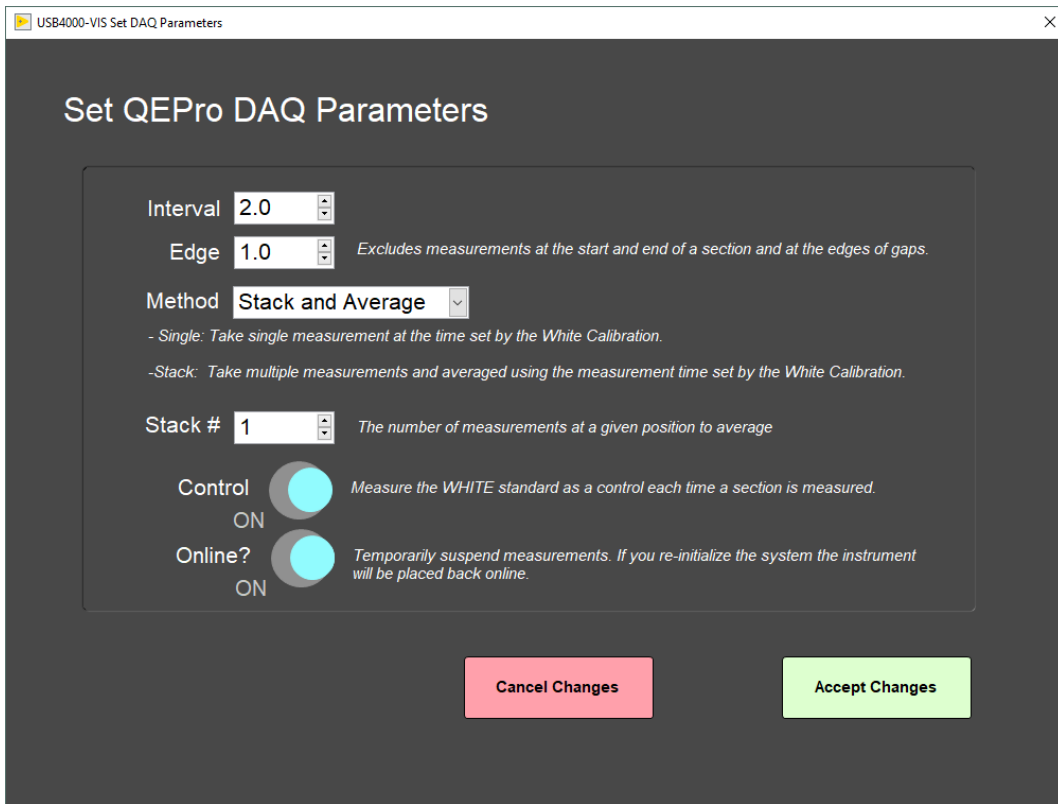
USB4000-VIS Set DAQ Parameters

×

Set QEPro DAQ Parameters

Interval 2.0

Edge 1.0

Excludes measurements at the start and end of a section and at the edges of gaps.

Method Stack and Average

- Single: Take single measurement at the time set by the White Calibration.

-Stack: Take multiple measurements and averaged using the measurement time set by the White Calibration.

Stack # 1

The number of measurements at a given position to average

Control

ON

Measure the WHITE standard as a control each time a section is measured.

Online?

ON

Temporarily suspend measurements. If you re-initialize the system the instrument will be placed back online.

Cancel Changes

Accept Changes